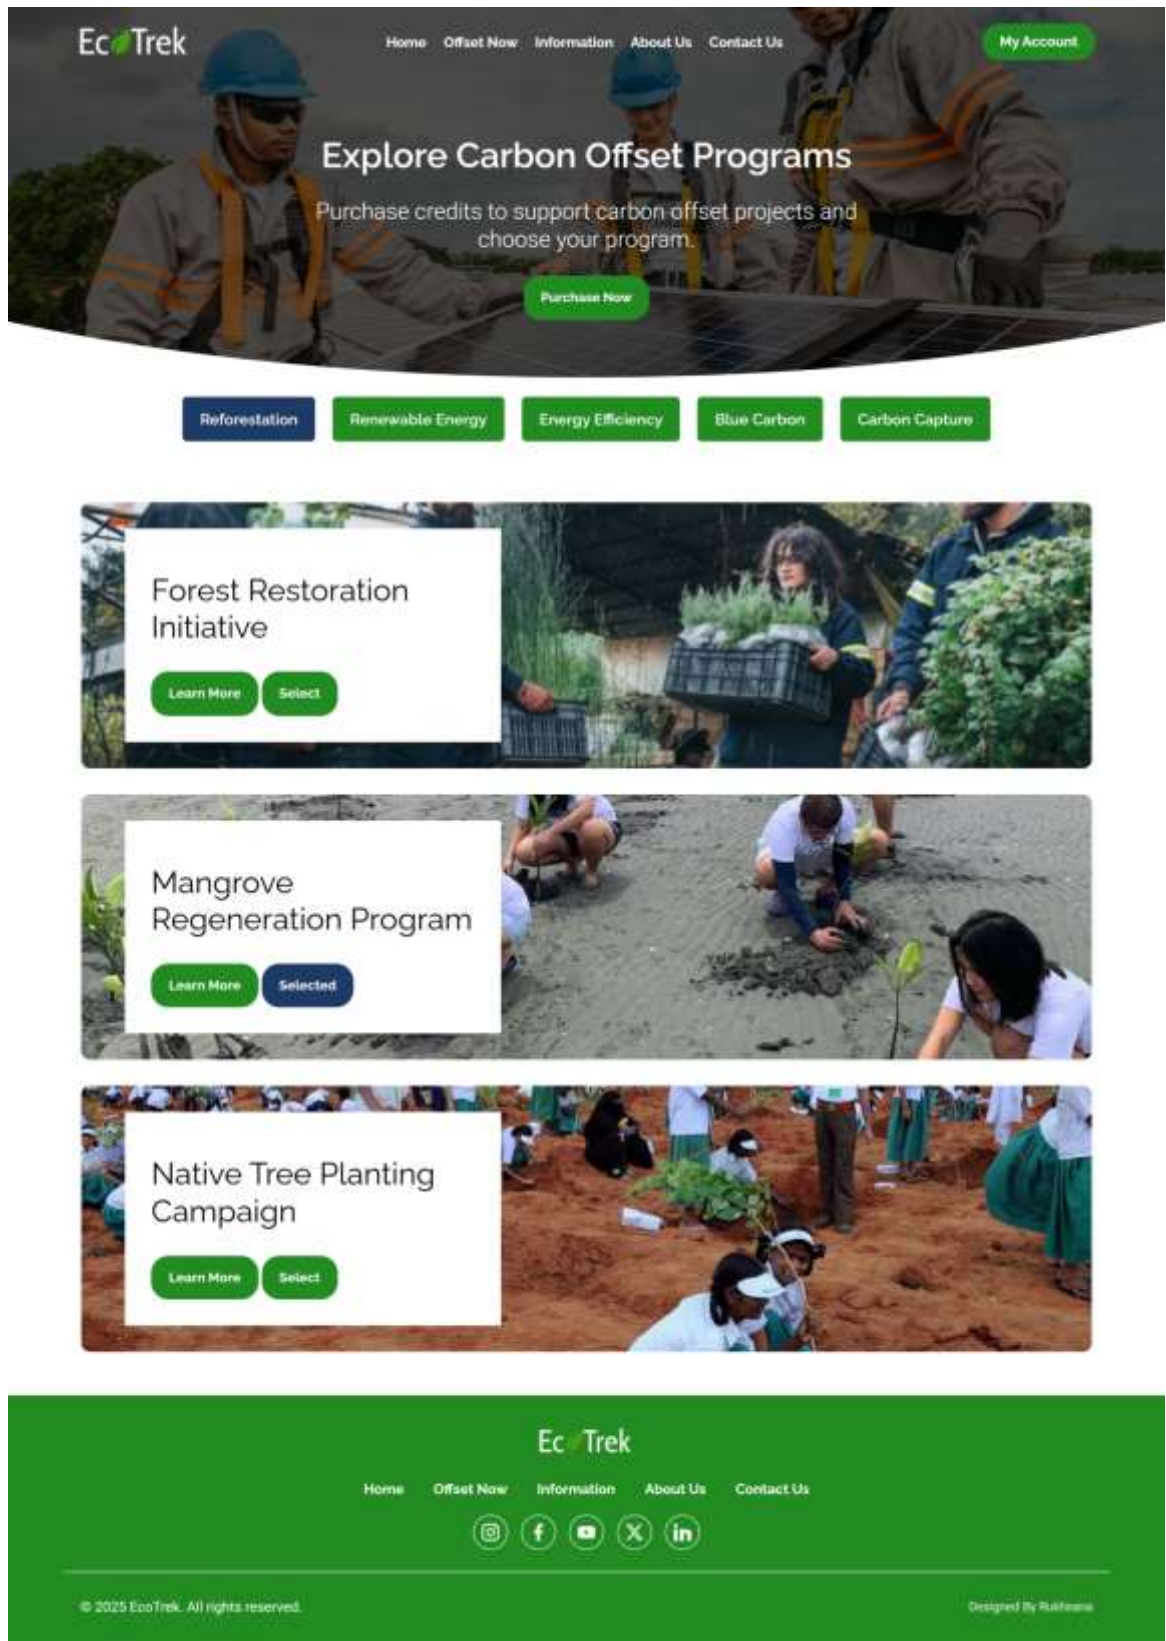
EcoTrek

Home Offset Now Information About Us Contact Us

My Account

Explore Carbon Offset Programs

Purchase credits to support carbon offset projects and choose your program.

Purchase Now

Reforestation Renewable Energy Energy Efficiency Blue Carbon Carbon Capture

Forest Restoration Initiative

Learn More Select

Mangrove Regeneration Program

Learn More Selected

Native Tree Planting Campaign

Learn More Select

EcoTrek

Home Offset Now Information About Us Contact Us

© 2025 EcoTrek. All rights reserved.

Designed By Rukhsana